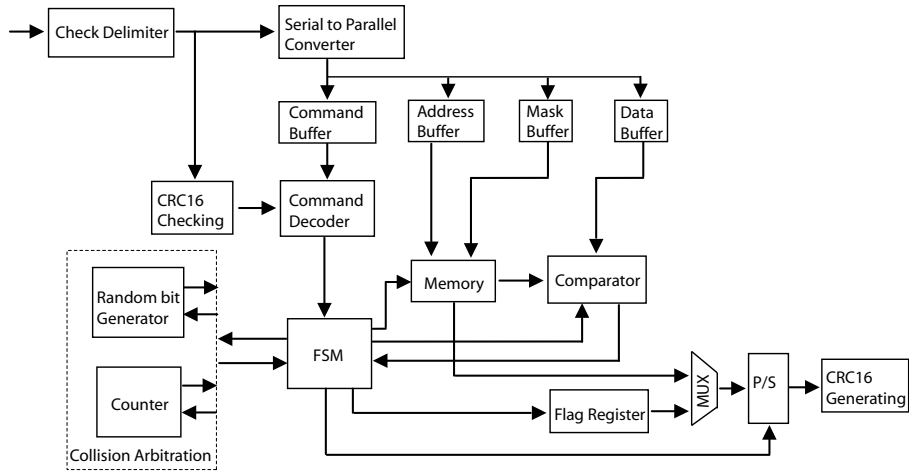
Check Delimiter

Serial to Parallel Converter

Command Buffer

Address Buffer

Mask Buffer

Data Buffer

CRC16 Checking

Command Decoder

Random bit Generator

Memory

Comparator

FSM

Counter

MUX

P/S

CRC16 Generating

Flag Register

Collision Arbitration